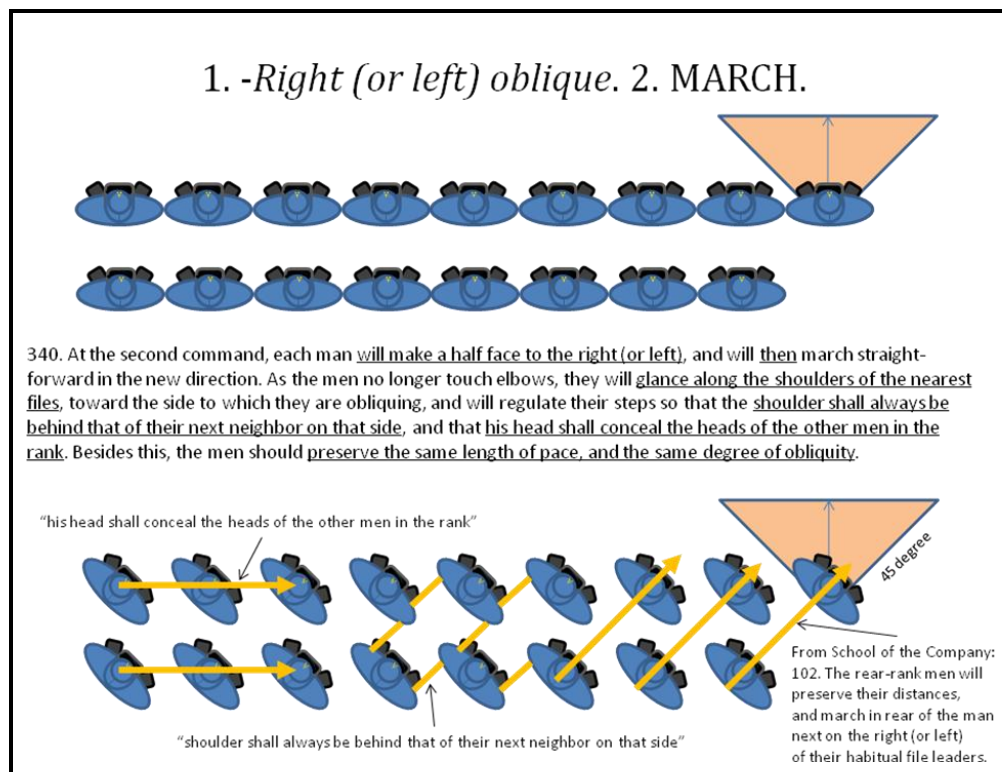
1. -*Right (or left) oblique*. 2. MARCH.

340. At the second command, each man will make a half face to the right (or left), and will then march straightforward in the new direction. As the men no longer touch elbows, they will glance along the shoulders of the nearest files, toward the side to which they are obliquing, and will regulate their steps so that the shoulder shall always be behind that of their next neighbor on that side, and that his head shall conceal the heads of the other men in the rank. Besides this, the men should preserve the same length of pace, and the same degree of obliquity.

"his head shall conceal the heads of the other men in the rank"

45 degree

From School of the Company: 102. The rear-rank men will preserve their distances, and march in rear of the man next on the right (or left) of their habitual file leaders.

"shoulder shall always be behind that of their next neighbor on that side"